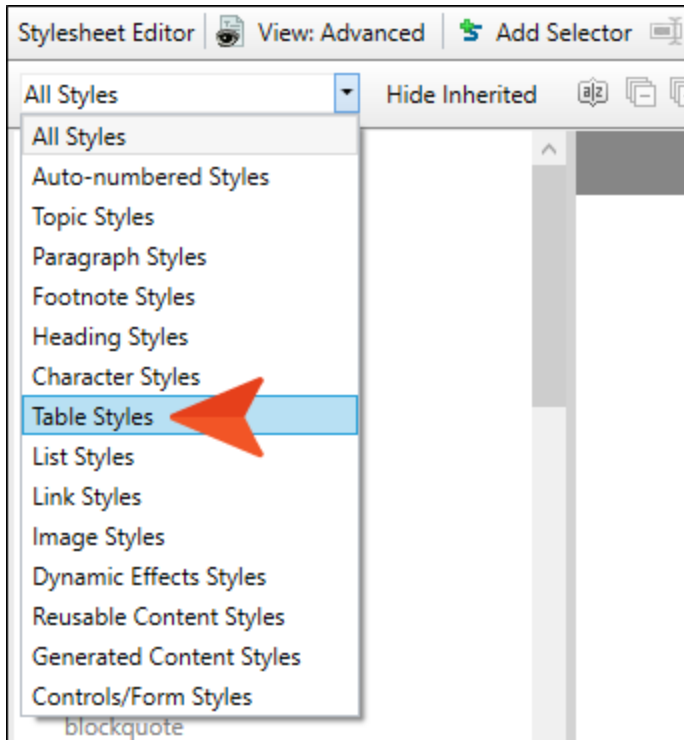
Stylesheet Editor | View: Advanced | Add Selector

All Styles

Hide Inherited

All Styles
Auto-numbered Styles
Topic Styles
Paragraph Styles
Footnote Styles
Heading Styles
Character Styles
Table Styles
List Styles
Link Styles
Image Styles
Dynamic Effects Styles
Reusable Content Styles
Generated Content Styles
Controls/Form Styles

blockquote